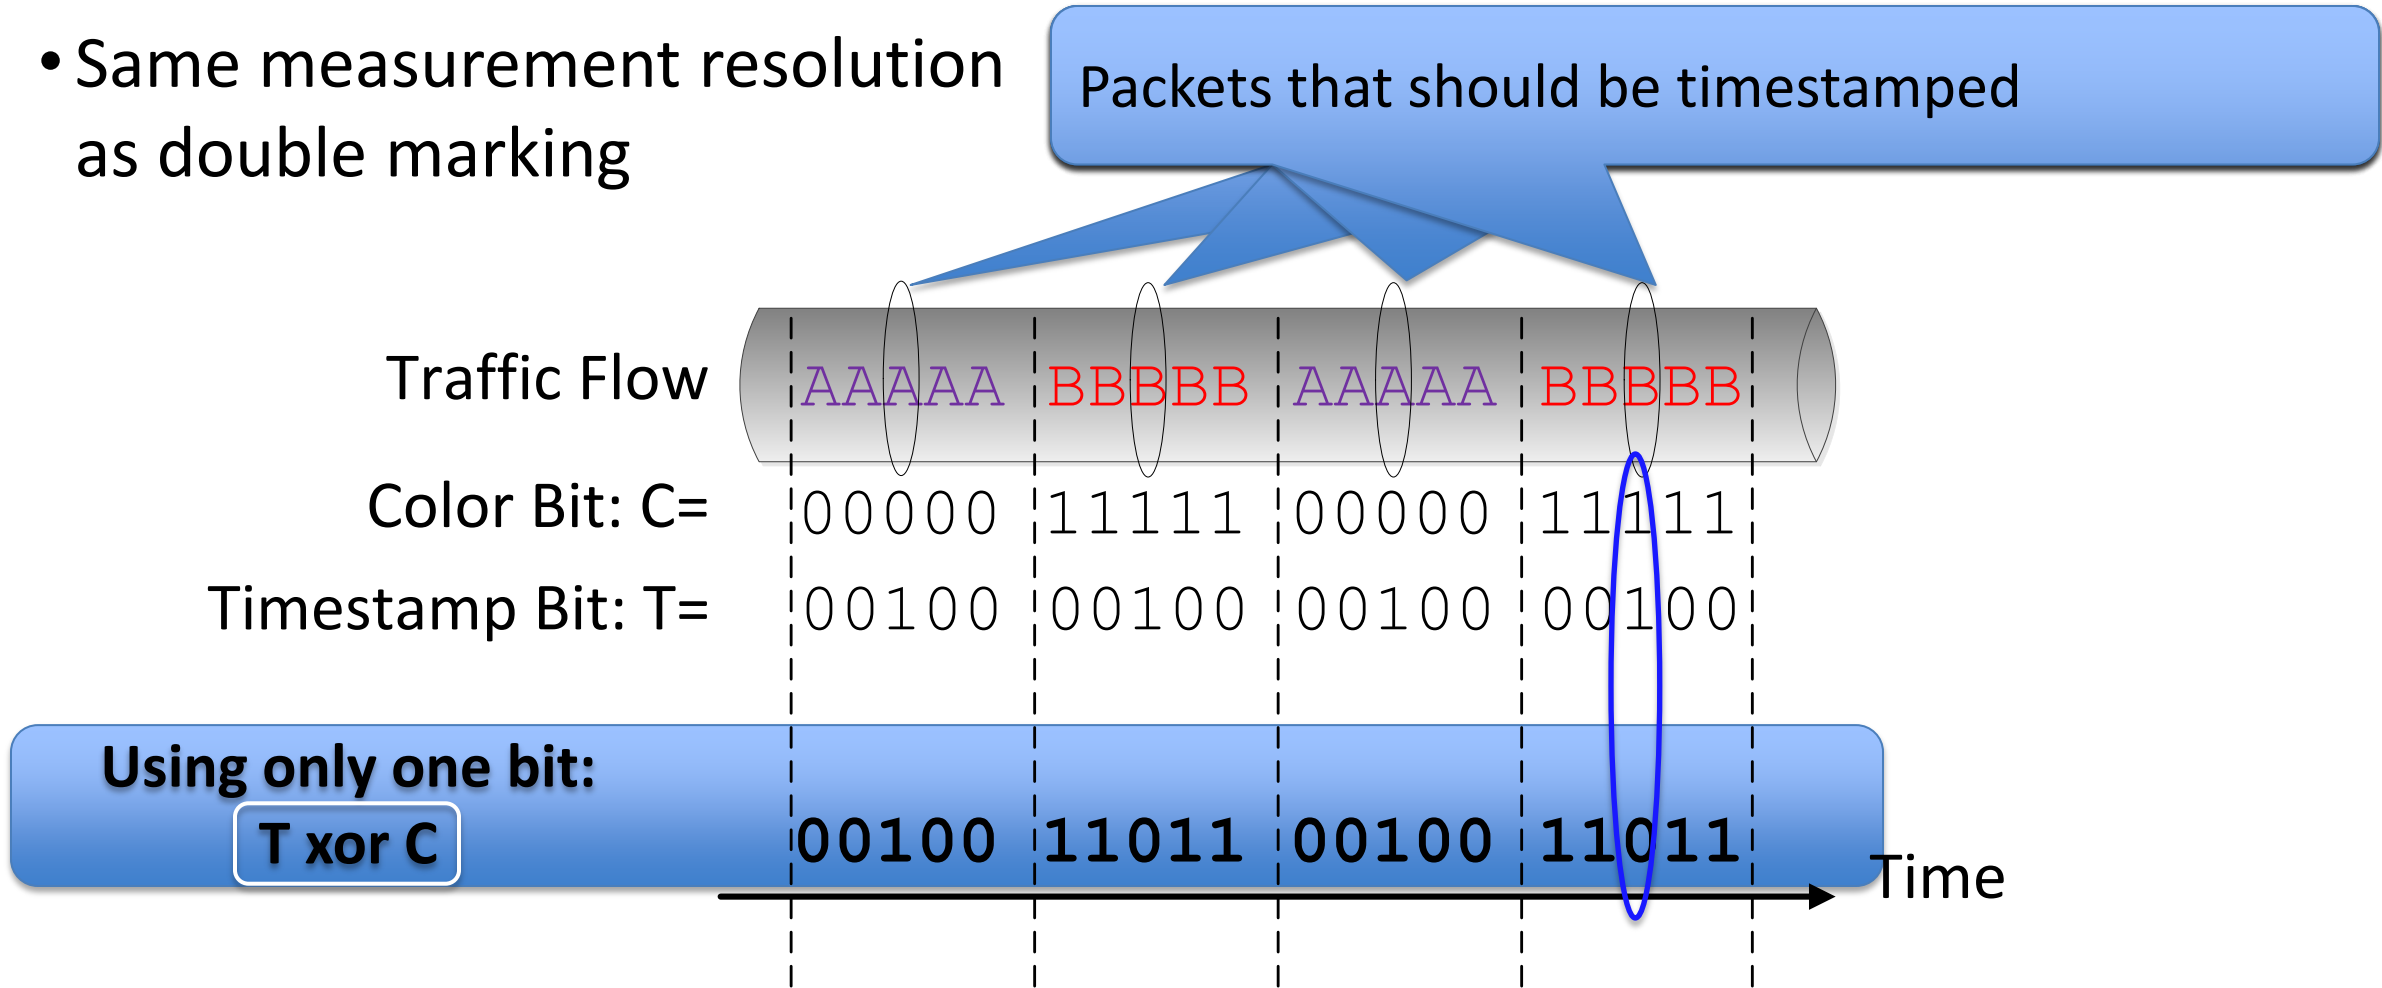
• Same measurement resolution as double marking

Packets that should be timestamped

Traffic Flow AAAAA BBBBB AAAAA BBBBB

Color Bit: C= 00000 11111 00000 11111

Timestamp Bit: T= 00100 00100 00100 00100

Using only one bit:
T xor C 00100 11011 00100 11011

Time